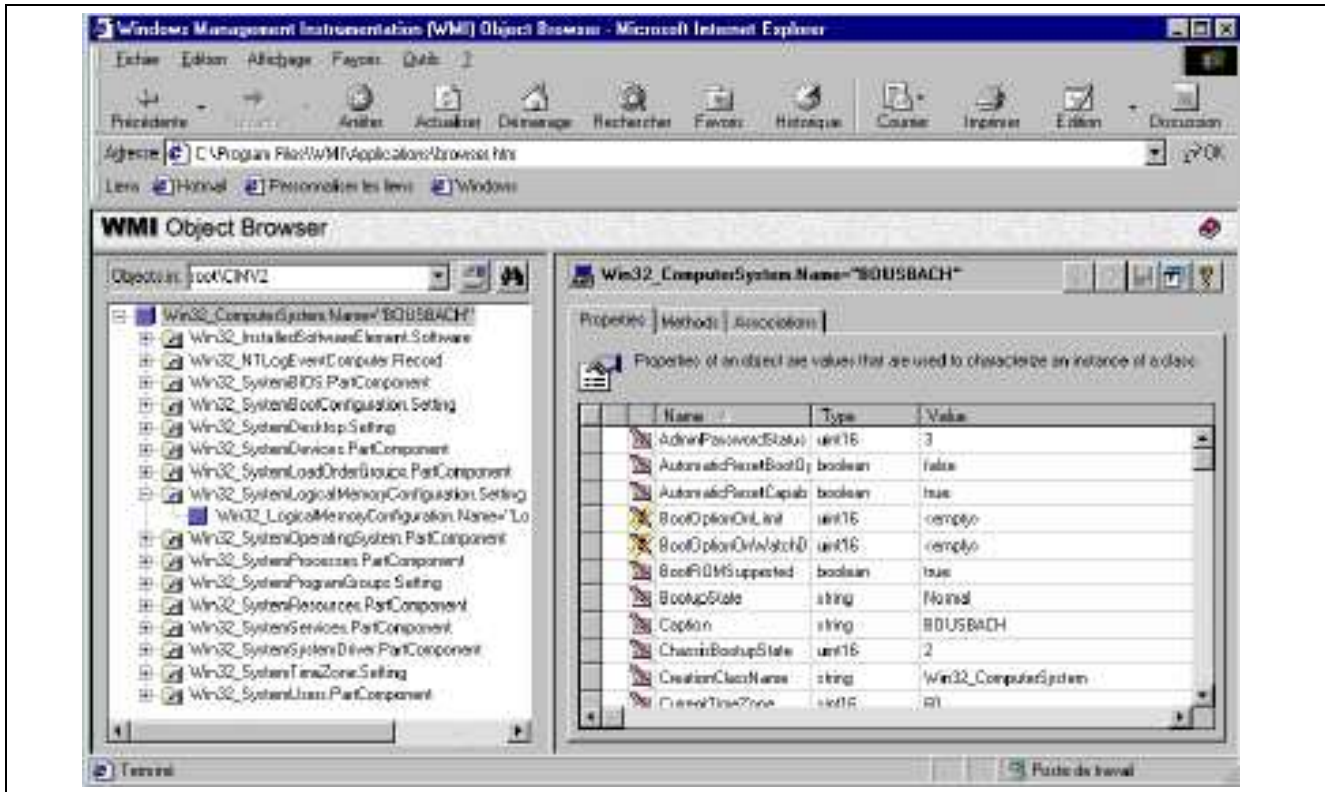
Windows Management Instrumentation (WMI) Object Browser - Microsoft Internet Explorer

Fichier Edition Affichage Favoris Outils ?

Précédente Suivante Arrêter Actualiser Démarrage Rechercher Favoris Historique Courrier Imprimer Edition Discussion

Adresse C:\Program Files\WMI\Applications\browser.htm OK

Liens Hotmail Personnaliser les liens Windows

WMI Object Browser

Objects in: root\CIMV2

Win32_ComputerSystem.Name="BOUSBACH"
Win32_InstalledSoftwareElement.Software
Win32_NTLogEventComputer.Record
Win32_SystemBIOS.PartComponent
Win32_SystemBootConfiguration.Setting
Win32_SystemDesktop.Setting
Win32_SystemDevices.PartComponent
Win32_SystemLoadOrderGroups.PartComponent
Win32_SystemLogicalMemoryConfiguration.Setting
Win32_LogicalMemoryConfiguration.Name="Lo
Win32_SystemOperatingSystem.PartComponent
Win32_SystemProcesses.PartComponent
Win32_SystemProgramGroups.Setting
Win32_SystemResources.PartComponent
Win32_SystemServices.PartComponent
Win32_SystemSystemDriver.PartComponent
Win32_SystemTimeZone.Setting
Win32_SystemUsers.PartComponent

Win32_ComputerSystem.Name="BOUSBACH"

Properties | Methods | Associations

Properties of an object are values that are used to characterize an instance of a class.

| Name | Type | Value |
|---|---|---|
| AdminPasswordStatus | uint16 | 3 |
| AutomaticResetBootO | boolean | false |
| AutomaticResetCapab | boolean | true |
| BootOptionOnLimit | uint16 | <empty> |
| BootOptionOnWatchD | uint16 | <empty> |
| BootROMSupported | boolean | true |
| BootupState | string | Normal |
| Caption | string | BOUSBACH |
| ChassisBootupState | uint16 | 2 |
| CreationClassName | string | Win32_ComputerSystem |
| CurrentTimeZone | sint16 | 60 |

Terminé

Poste de travail